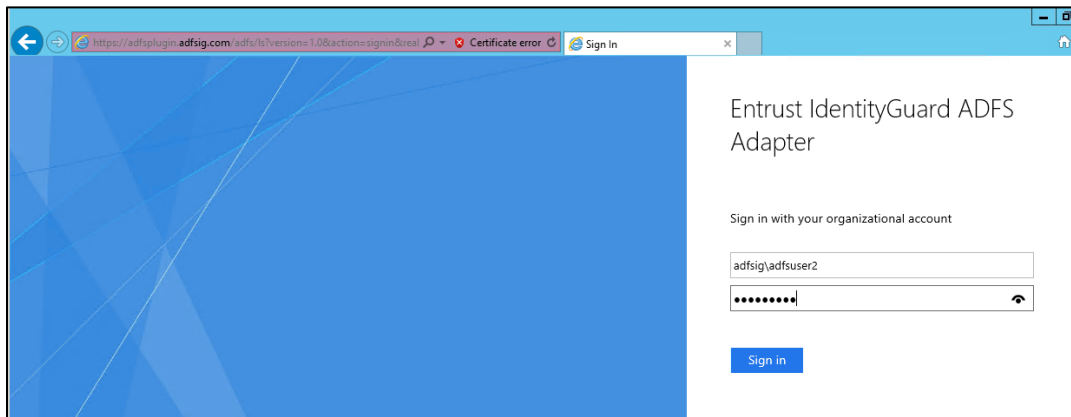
https://adfsplugin.adfsig.com/adfs/ls?version=1.0&action=signin&real
Certificate error
Sign In

Entrust IdentityGuard ADFS Adapter

Sign in with your organizational account

adfsig\adfsuser2

•••••••••

Sign in